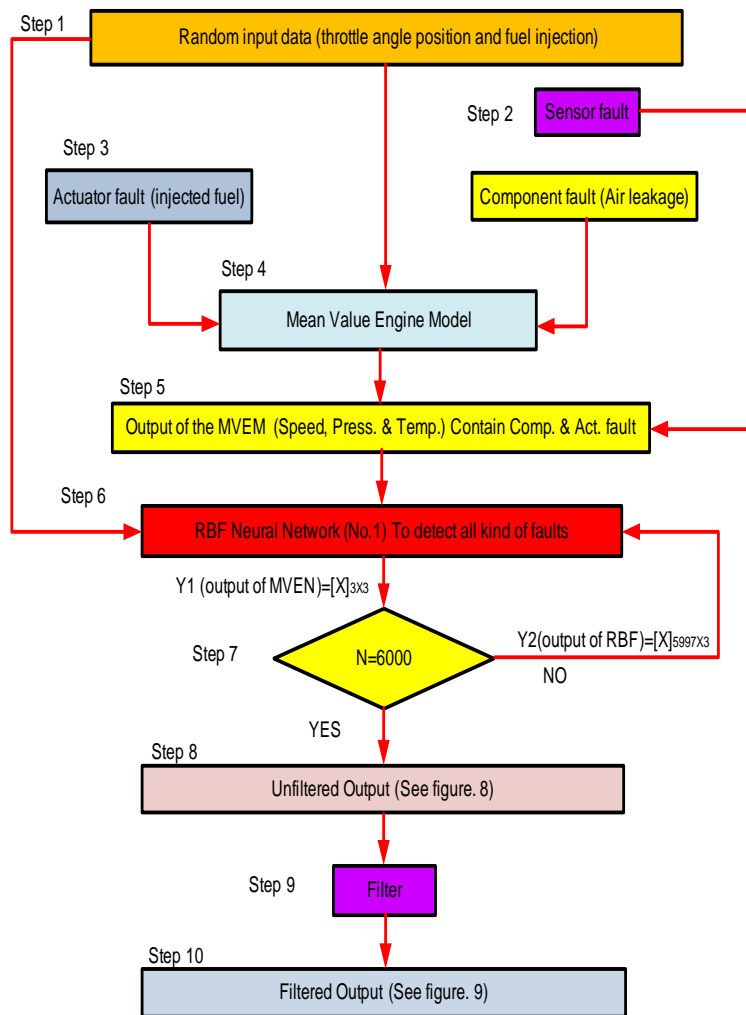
Step 1

Random input data (throttle angle position and fuel injection)

Step 2

Sensor fault

Step 3

Actuator fault (injected fuel)

Component fault (Air leakage)

Step 4

Mean Value Engine Model

Step 5

Output of the MVEM (Speed, Press. & Temp.) Contain Comp. & Act. fault

Step 6

RBF Neural Network (No.1) To detect all kind of faults

Y1 (output of MVEN)=$[X]_{3X3}$

Step 7

N=6000

Y2(output of RBF)=$[X]_{5997X3}$

NO

YES

Step 8

Unfiltered Output (See figure. 8)

Step 9

Filter

Step 10

Filtered Output (See figure. 9)